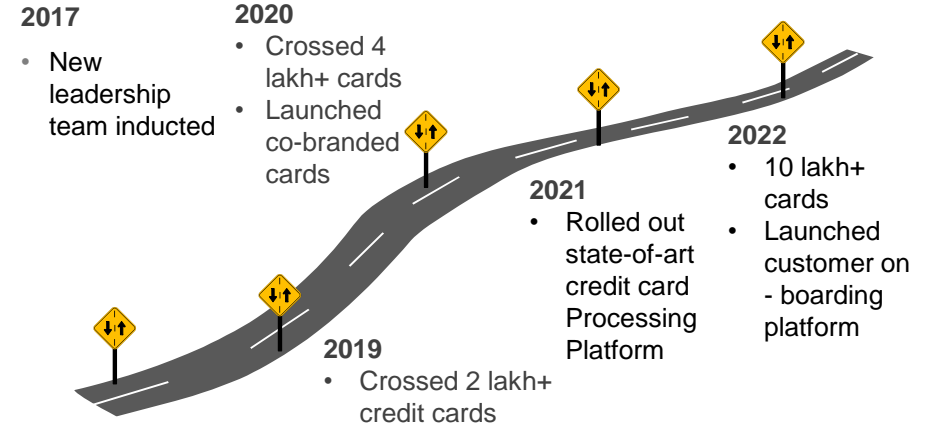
2017

- New leadership team inducted

2020

- Crossed 4 lakh+ cards
- Launched co-branded cards

2019

- Crossed 2 lakh+ credit cards

2021

- Rolled out state-of-art credit card Processing Platform

2022

- 10 lakh+ cards
- Launched customer on - boarding platform